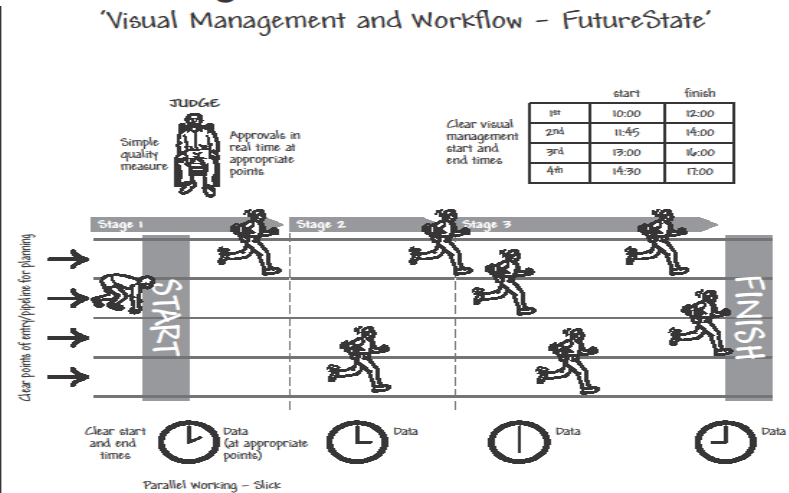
'Visual Management and Workflow – FutureState'

JUDGE

Simple quality measure

Approvals in real time at appropriate points

Clear visual management start and end times

| | start | finish |
|---|---|---|
| 1st | 10:00 | 12:00 |
| 2nd | 11:45 | 14:00 |
| 3rd | 13:00 | 16:00 |
| 4th | 14:30 | 17:00 |

Stage 1

Stage 2

Stage 3

Clear points of entry/pipeline for planning

START

FINISH

Clear start and end times

Data (at appropriate points)

Data

Data

Data

Parallel Working – Slick